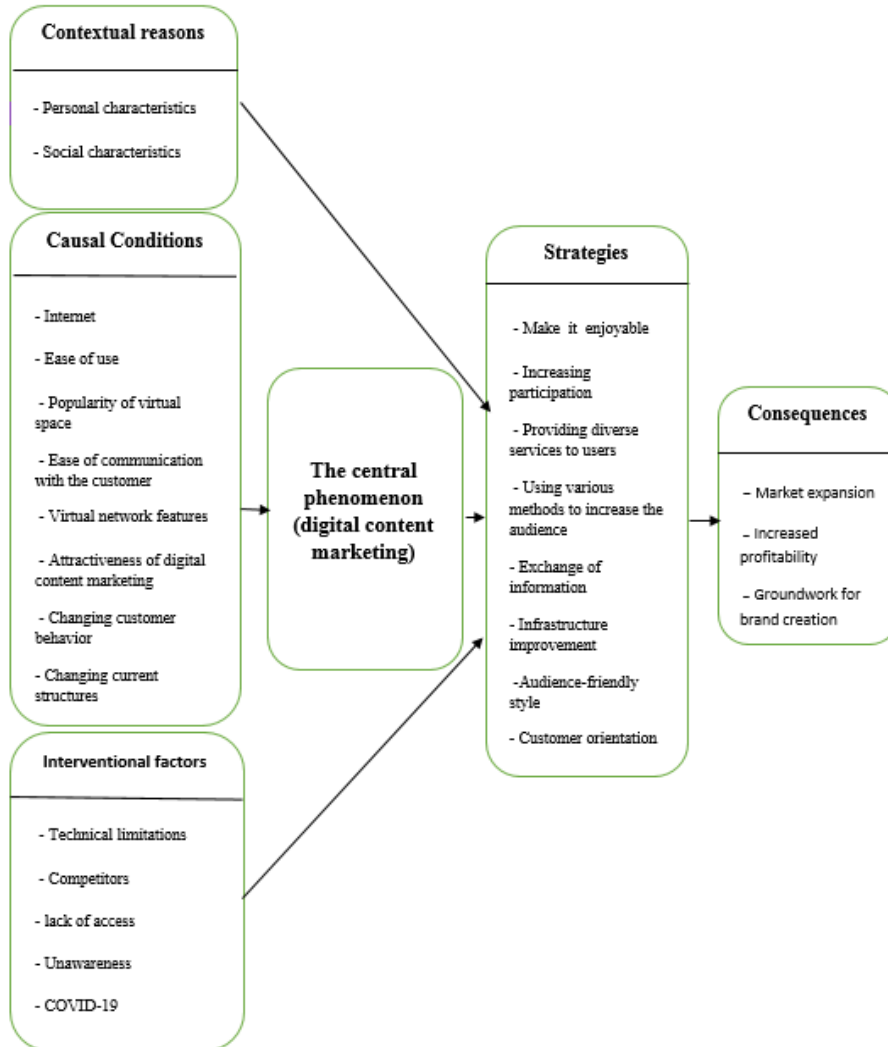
Contextual reasons

- Personal characteristics

- Social characteristics

Causal Conditions

- Internet

- Ease of use

- Popularity of virtual space

- Ease of communication with the customer

- Virtual network features

- Attractiveness of digital content marketing

- Changing customer behavior

- Changing current structures

Interventional factors

- Technical limitations

- Competitors

- lack of access

- Unawareness

- COVID-19

The central phenomenon (digital content marketing)

Strategies

- Make it enjoyable

- Increasing participation

- Providing diverse services to users

- Using various methods to increase the audience

- Exchange of information

- Infrastructure improvement

-Audience-friendly style

- Customer orientation

Consequences

- Market expansion

- Increased profitability

- Groundwork for brand creation